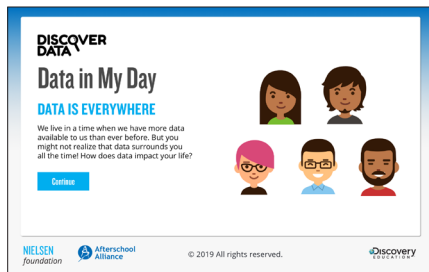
DISCOVER DATA

Data in My Day

DATA IS EVERYWHERE

We live in a time when we have more data available to us than ever before. But you might not realize that data surrounds you all the time! How does data impact your life?

Continue

NIELSEN foundation

Afterschool Alliance

© 2019 All rights reserved.

Discovery EDUCATION